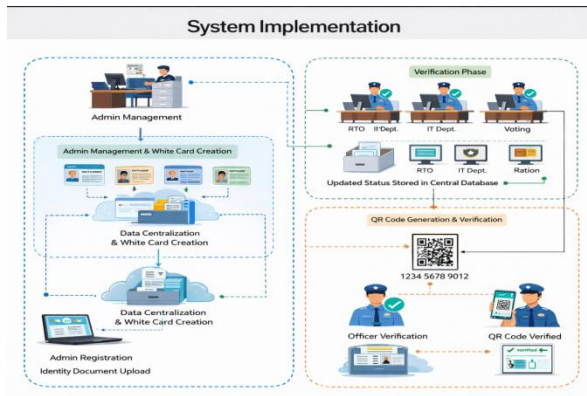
System Implementation

Admin Management

Admin Management & White Card Creation

Data Centralization & White Card Creation

Data Centralization & White Card Creation

Admin Registration
Identity Document Upload

Verification Phase

RTO IT Dept.

IT Dept.

Voting

RTO

IT Dept.

Ration

Updated Status Stored in Central Database

QR Code Generation & Verification

1234 5678 9012

Officer Verification

QR Code Verified

Verified